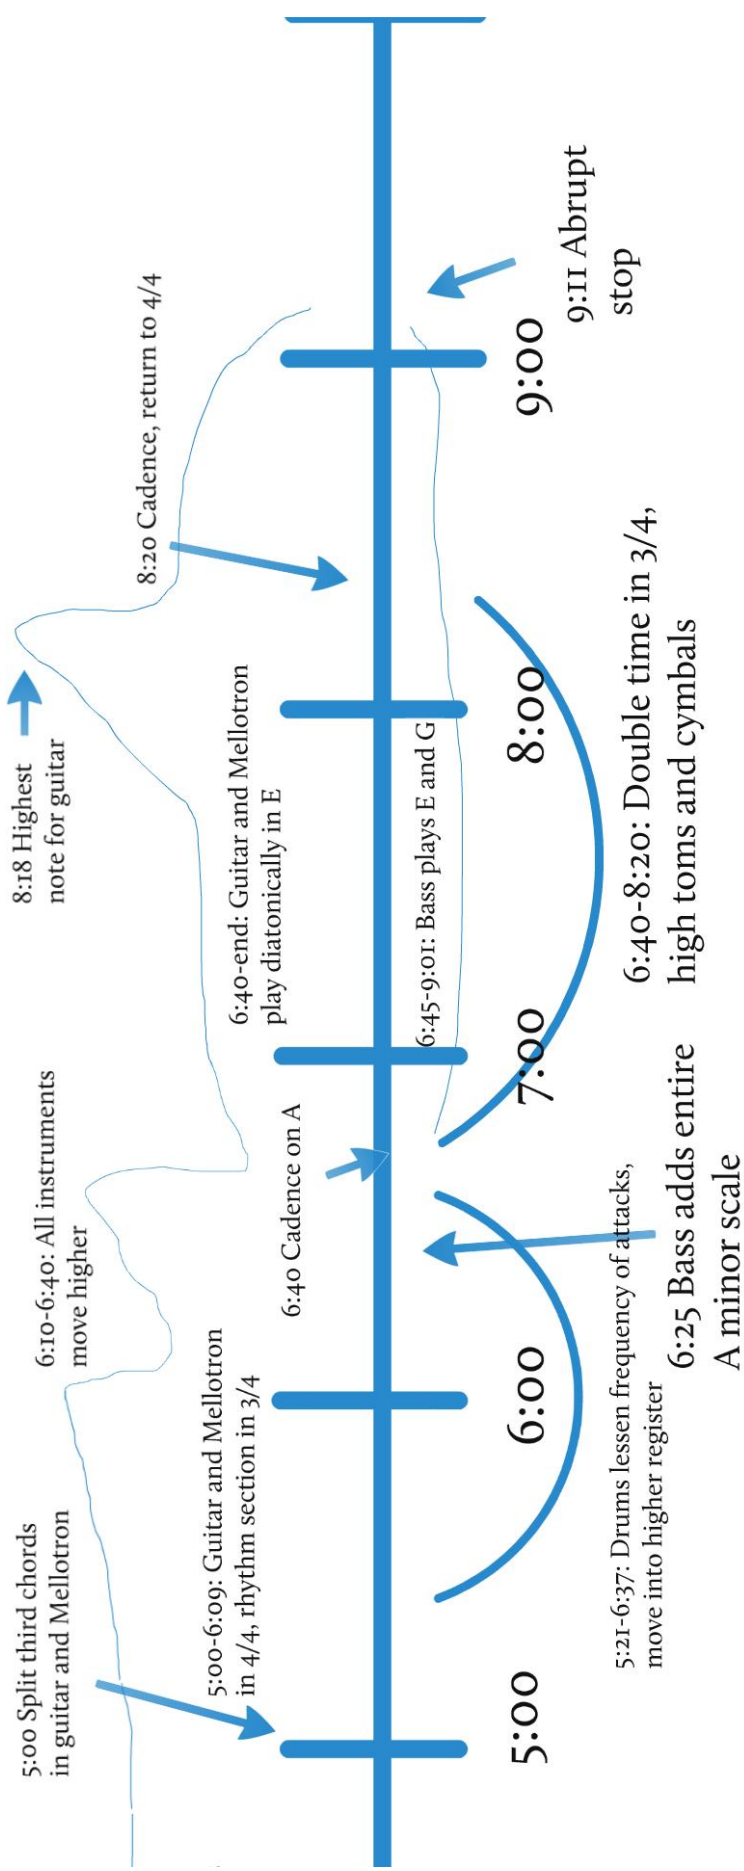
5:00 Split third chords in guitar and Mellotron

5:00-6:09: Guitar and Mellotron in 4/4, rhythm section in 3/4

6:10-6:40: All instruments move higher

6:40 Cadence on A

6:40-end: Guitar and Mellotron play diatonically in E

6:45-9:01: Bass plays E and G

8:18 Highest note for guitar

8:20 Cadence, return to 4/4

9:11 Abrupt stop

5:00

6:00

7:00

8:00

9:00

5:21-6:37: Drums lessen frequency of attacks, move into higher register

6:25 Bass adds entire A minor scale

6:40-8:20: Double time in 3/4, high toms and cymbals